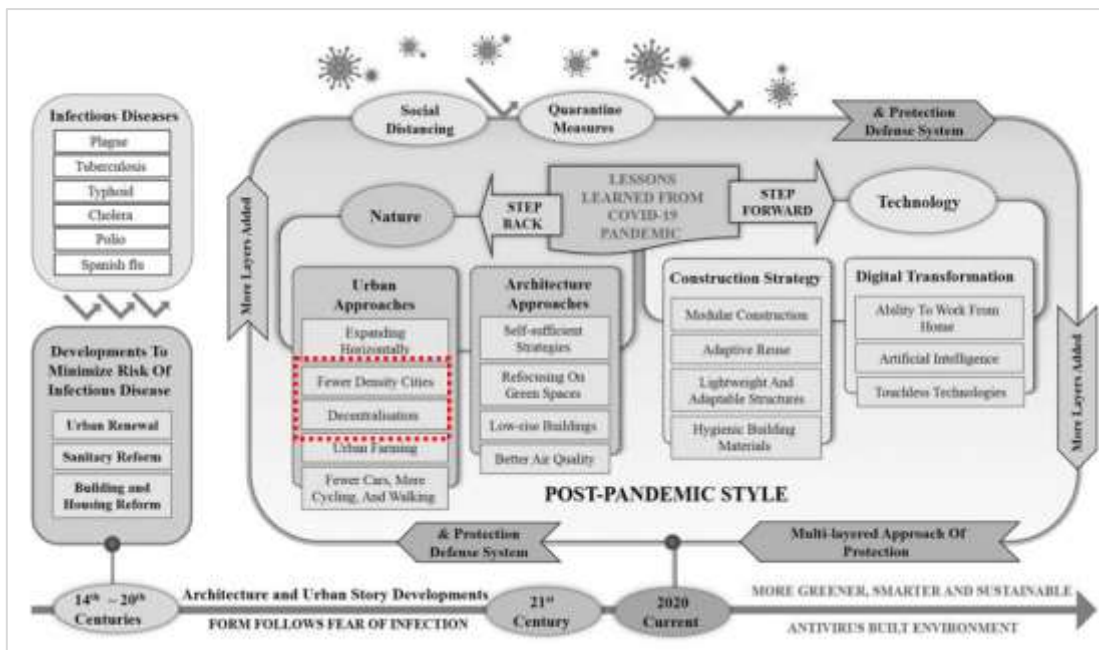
Infectious Diseases

Plague

Tuberculosis

Typhoid

Cholera

Polio

Spanish flu

Developments To Minimize Risk Of Infectious Disease

Urban Renewal

Sanitary Reform

Building and Housing Reform

Social Distancing

Quarantine Measures

& Protection Defense System

More Layers Added

LESSONS LEARNED FROM COVID-19 PANDEMIC

STEP BACK

STEP FORWARD

Nature

Technology

Urban Approaches

Expanding Horizontally

Fewer Density Cities

Decentralisation

Urban Farming

Fewer Cars, More Cycling, And Walking

Architecture Approaches

Self-sufficient Strategies

Refocusing On Green Spaces

Low-rise Buildings

Better Air Quality

Construction Strategy

Modular Construction

Adaptive Reuse

Lightweight And Adaptable Structures

Hygienic Building Materials

Digital Transformation

Ability To Work From Home

Artificial Intelligence

Touchless Technologies

More Layers Added

POST-PANDEMIC STYLE

& Protection Defense System

Multi-layered Approach Of Protection

$14^{th}$ ~ $20^{th}$ Centuries

Architecture and Urban Story Developments

FORM FOLLOWS FEAR OF INFECTION

$21^{st}$ Century

2020 Current

MORE GREENER, SMARTER AND SUSTAINABLE

ANTIVIRUS BUILT ENVIRONMENT